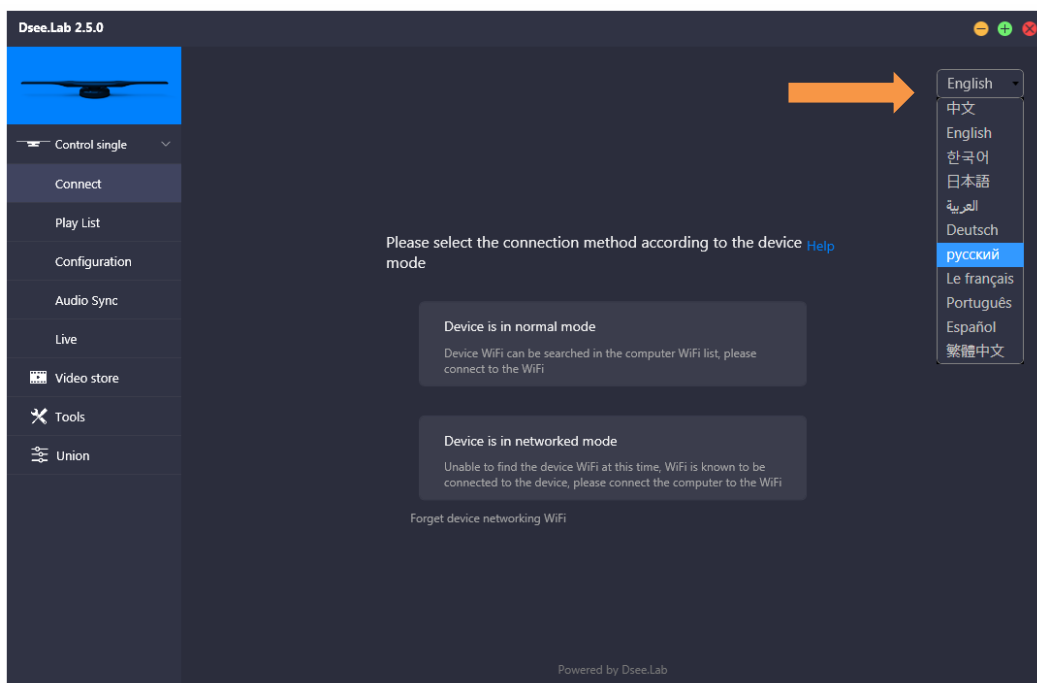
Dsee.Lab 2.5.0

Control single

Connect

Play List

Configuration

Audio Sync

Live

Video store

Tools

Union

English

中文
English
한국어
日本語
العربية
Deutsch
русский
Le français
Português
Español
繁體中文

Please select the connection method according to the device mode Help

Device is in normal mode

Device WiFi can be searched in the computer WiFi list, please connect to the WiFi

Device is in networked mode

Unable to find the device WiFi at this time, WiFi is known to be connected to the device, please connect the computer to the WiFi

Forget device networking WiFi

Powered by Dsee.Lab